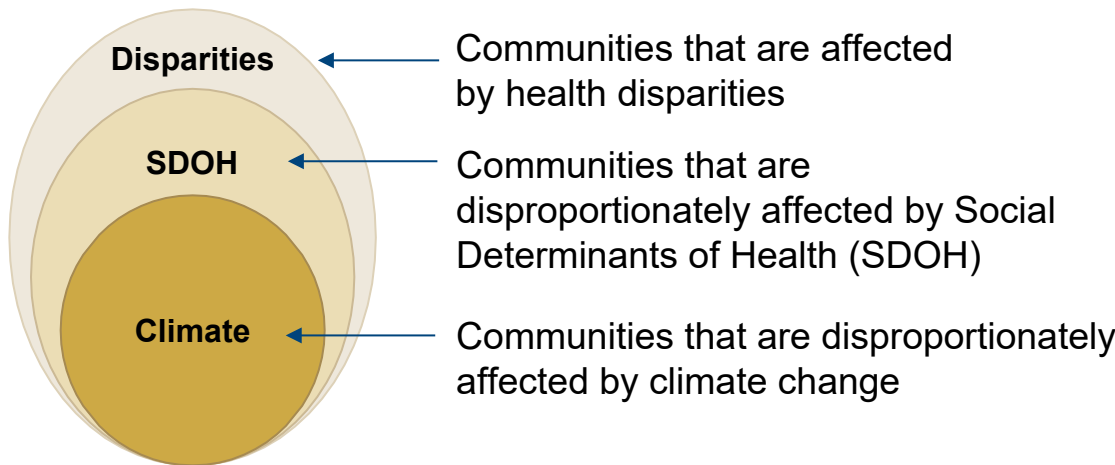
Disparities

Communities that are affected by health disparities

SDOH

Communities that are disproportionately affected by Social Determinants of Health (SDOH)

Climate

Communities that are disproportionately affected by climate change